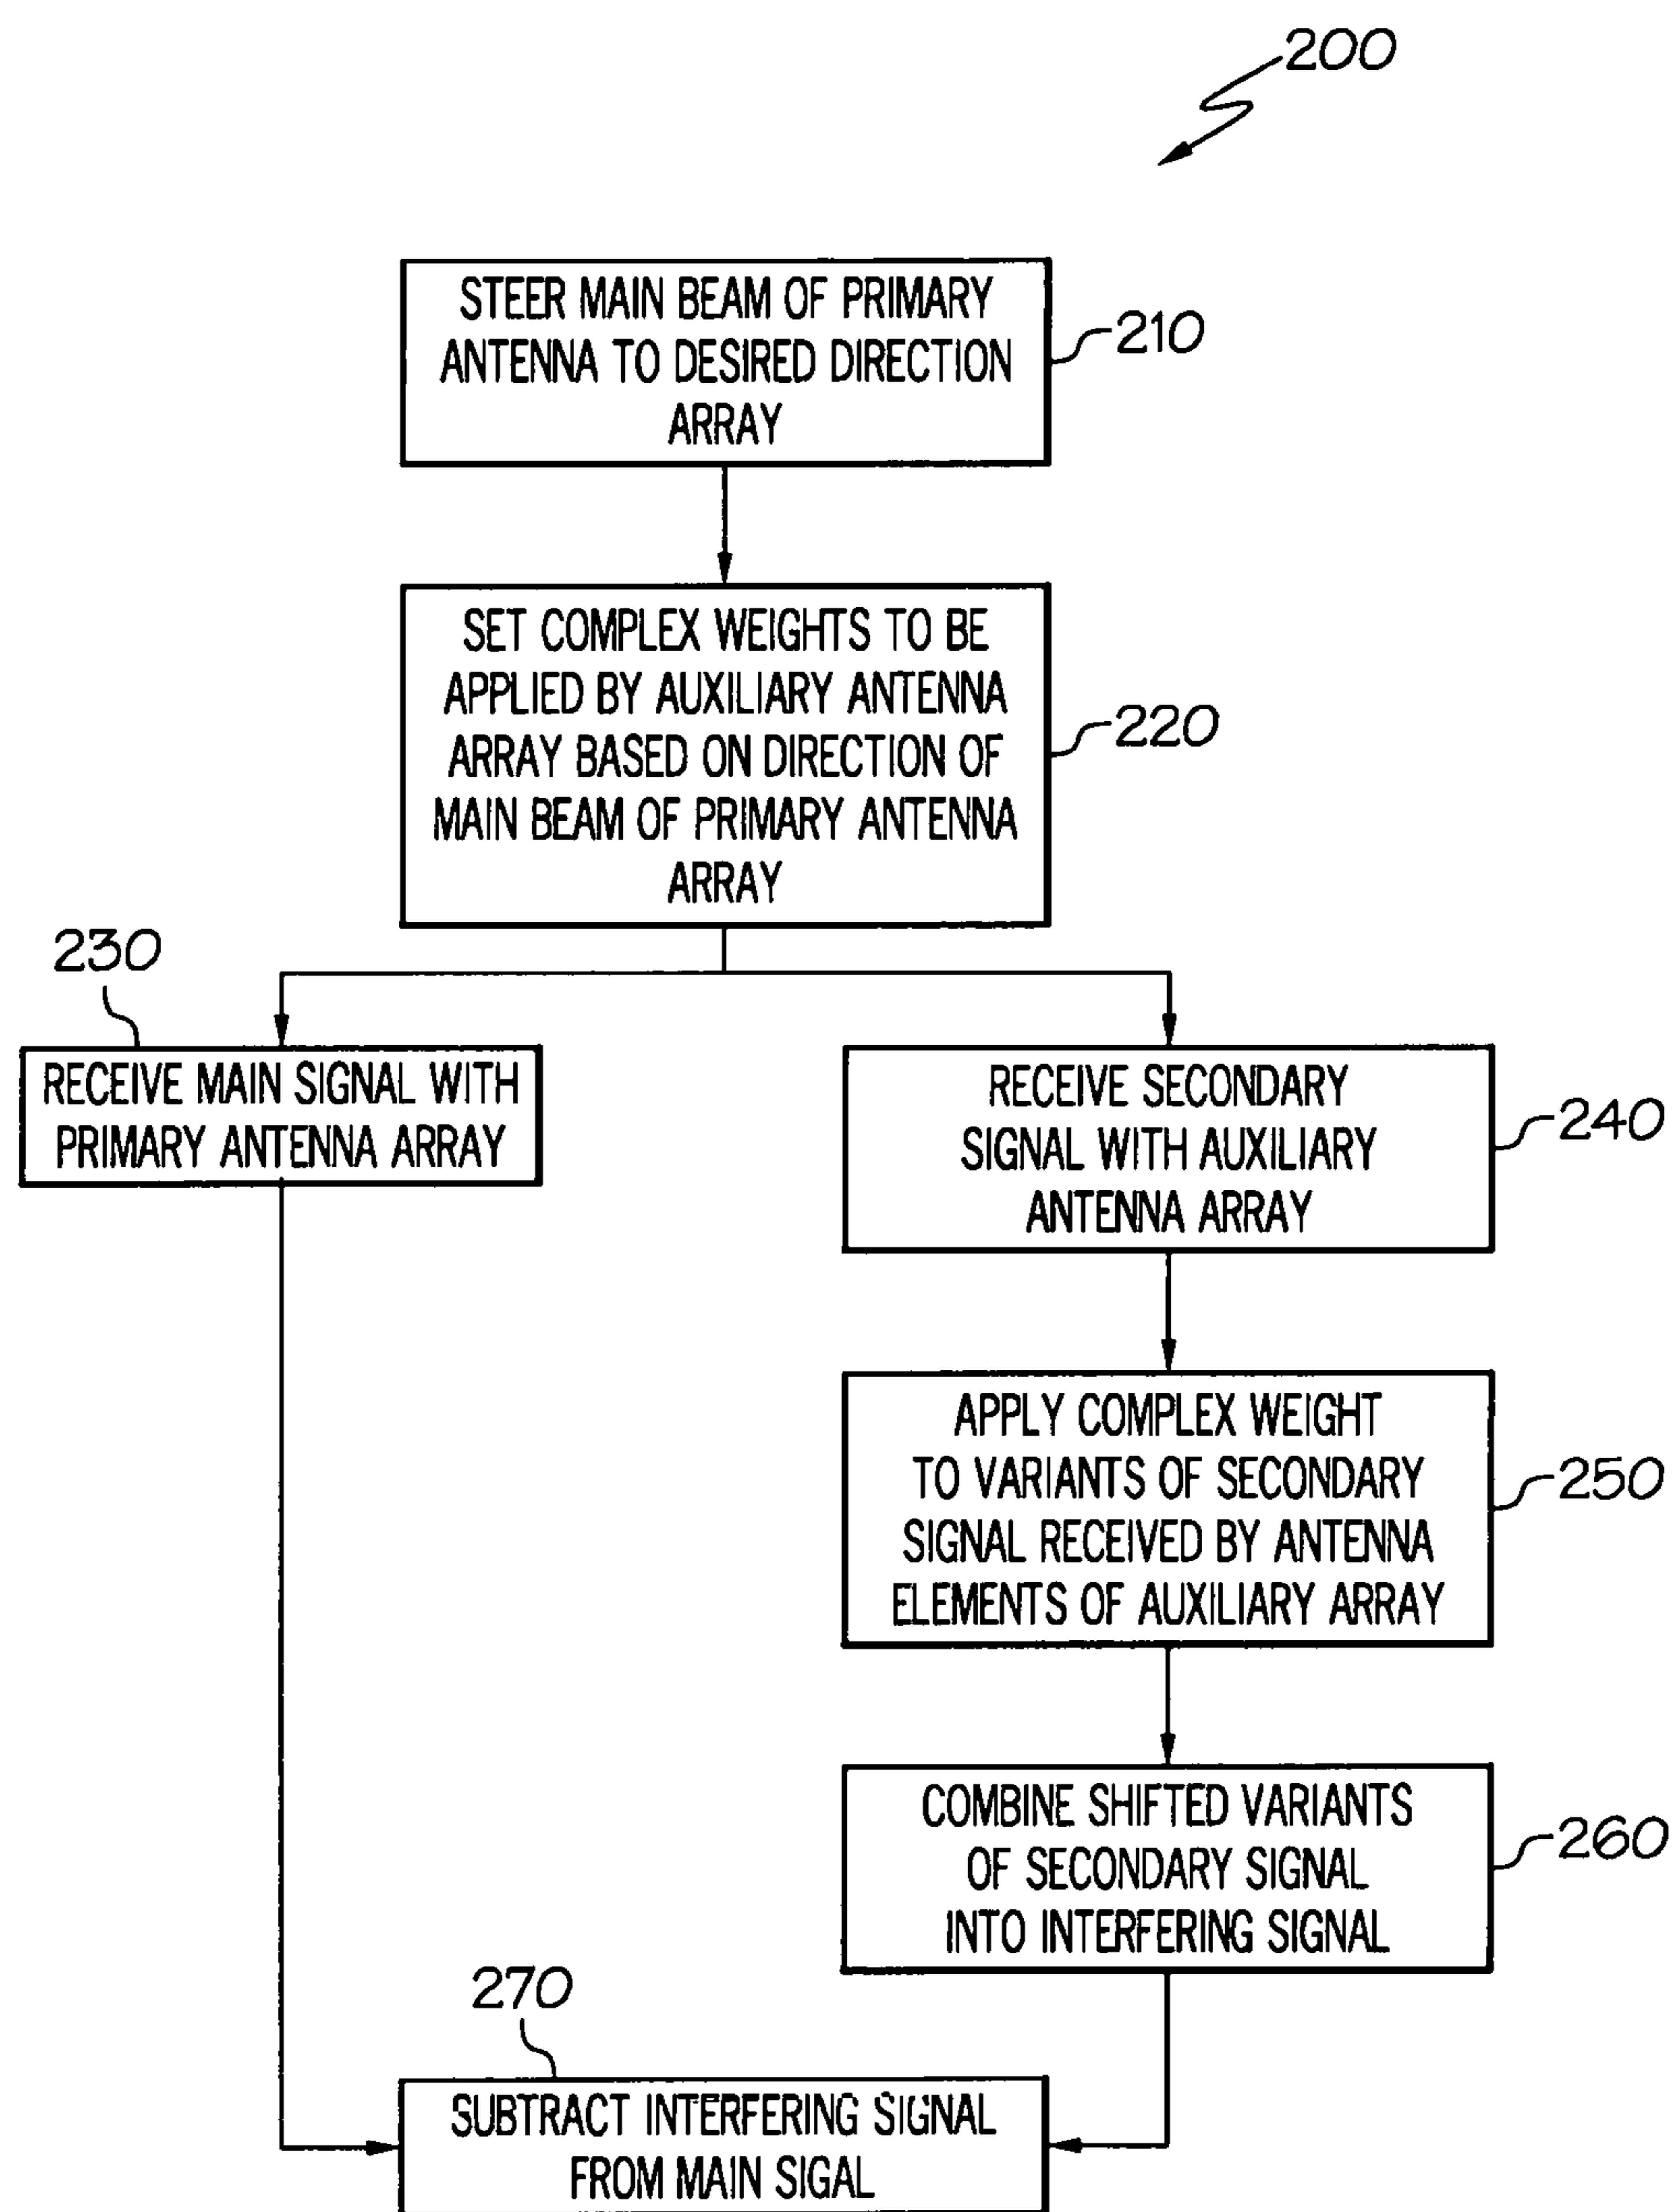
200

STEER MAIN BEAM OF PRIMARY ANTENNA TO DESIRED DIRECTION ARRAY

210

SET COMPLEX WEIGHTS TO BE APPLIED BY AUXILIARY ANTENNA ARRAY BASED ON DIRECTION OF MAIN BEAM OF PRIMARY ANTENNA ARRAY

220

230

RECEIVE MAIN SIGNAL WITH PRIMARY ANTENNA ARRAY

RECEIVE SECONDARY SIGNAL WITH AUXILIARY ANTENNA ARRAY

240

APPLY COMPLEX WEIGHT TO VARIANTS OF SECONDARY SIGNAL RECEIVED BY ANTENNA ELEMENTS OF AUXILIARY ARRAY

250

COMBINE SHIFTED VARIANTS OF SECONDARY SIGNAL INTO INTERFERING SIGNAL

260

270

SUBTRACT INTERFERING SIGNAL FROM MAIN SIGAL